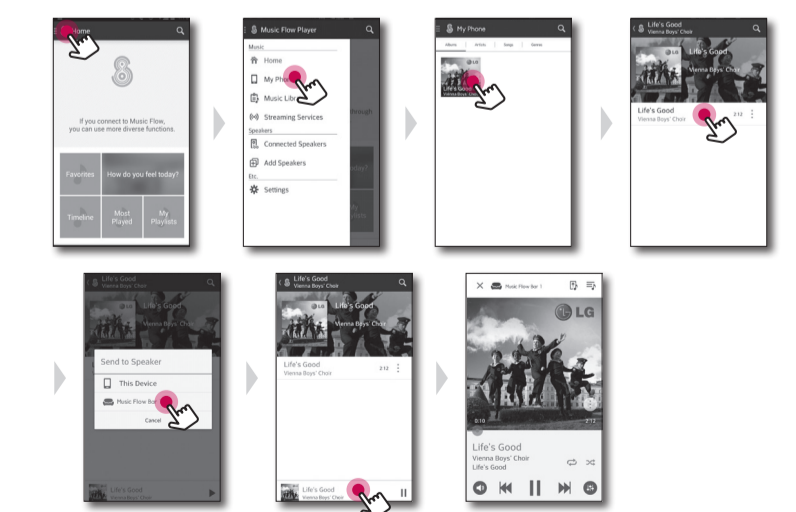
Home

If you connect to Music Flow, you can use more diverse functions.

Favorites

How do you feel today?

Timeline

Most Played

My Playlists

Music Flow Player

Music

Home

My Phone

Music Library

Streaming Services

Speakers

Connected Speakers

Add Speakers

Etc.

Settings

My Phone

Album | Artists | Songs | Genres

Life's Good
Vienna Boys' Choir

Life's Good
Vienna Boys' Choir

LG

Life's Good

Vienna Boys' Choir

Life's Good
Vienna Boys' Choir
2:12

Life's Good
Vienna Boys' Choir

Send to Speaker

This Device

Music Flow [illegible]

Cancel

Life's Good
Vienna Boys' Choir

Life's Good
Vienna Boys' Choir

Life's Good

Vienna Boys' Choir

Life's Good
Vienna Boys' Choir
2:12

Life's Good
Vienna Boys' Choir

Music Flow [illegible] 1

LG

0:10

2:12

Life's Good

Vienna Boys' Choir

Life's Good